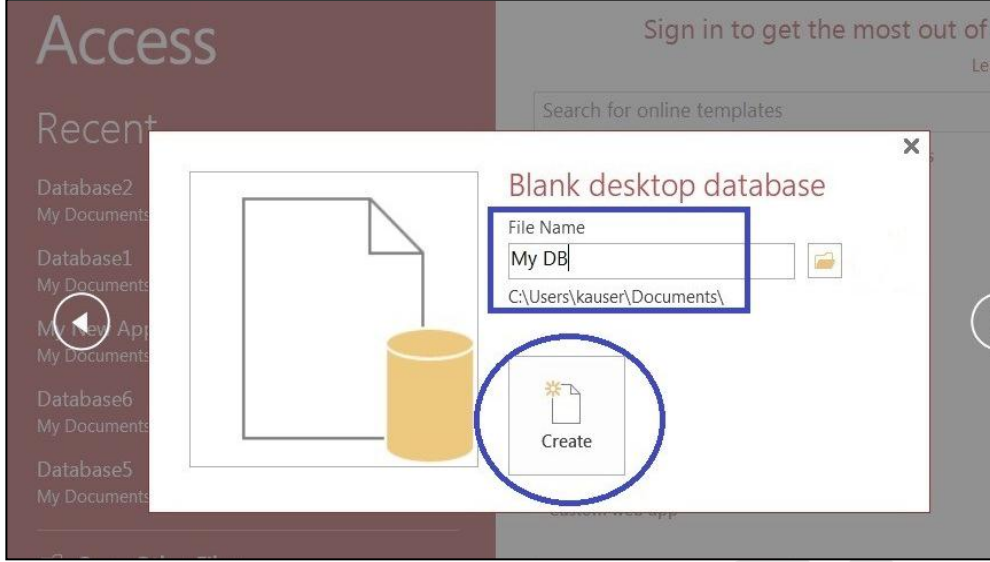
Access

Recent

Database2
My Documents

Database1
My Documents

My New App
My Documents

Database6
My Documents

Database5
My Documents

Sign in to get the most out of

Search for online templates

×

Blank desktop database

File Name

My DB

C:\Users\kauser\Documents\

Create